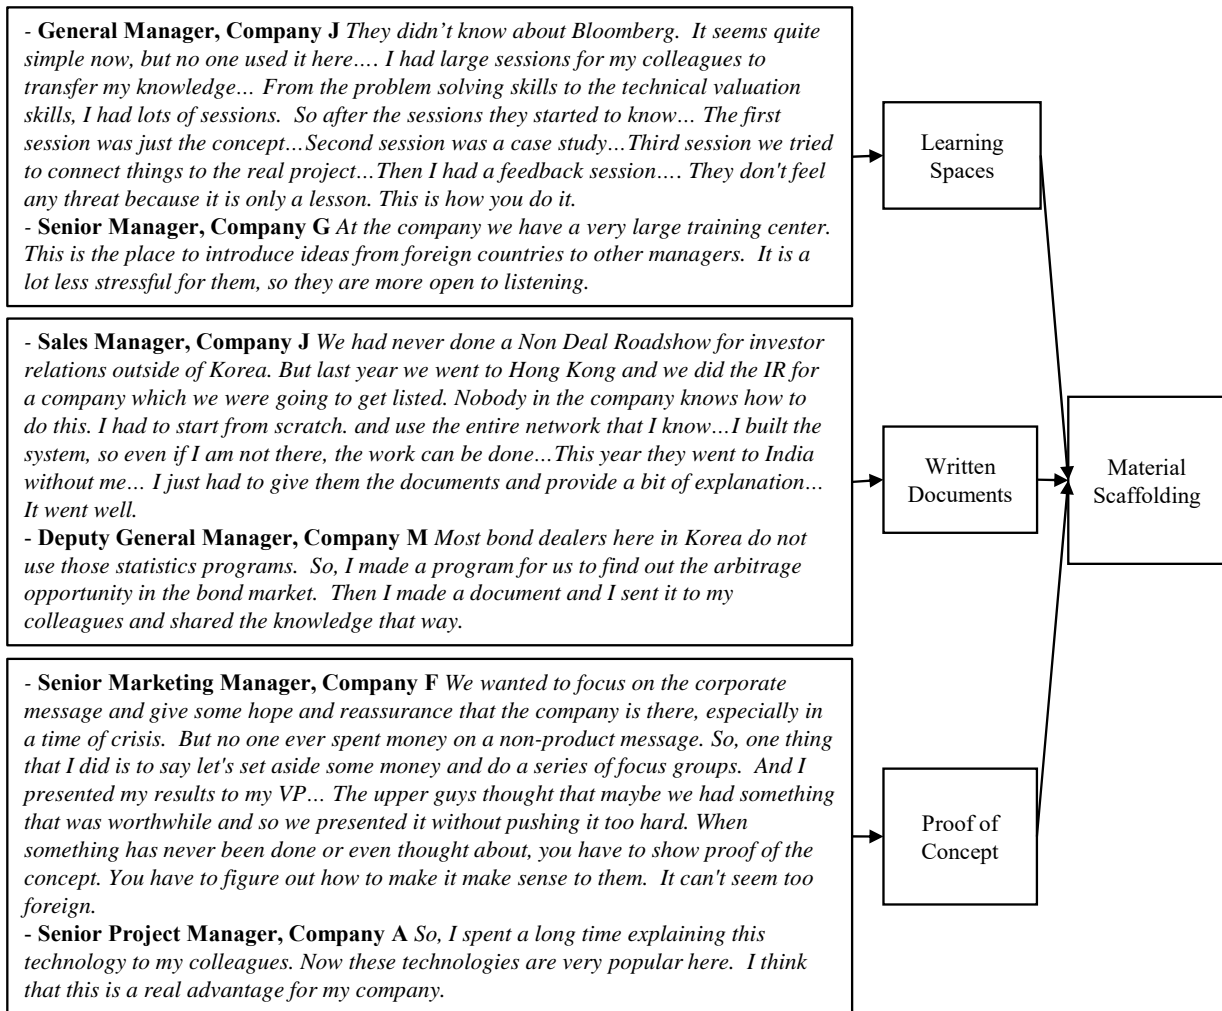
- **General Manager, Company J** *They didn't know about Bloomberg. It seems quite simple now, but no one used it here…. I had large sessions for my colleagues to transfer my knowledge… From the problem solving skills to the technical valuation skills, I had lots of sessions. So after the sessions they started to know… The first session was just the concept…Second session was a case study…Third session we tried to connect things to the real project…Then I had a feedback session…. They don't feel any threat because it is only a lesson. This is how you do it.*
- **Senior Manager, Company G** *At the company we have a very large training center. This is the place to introduce ideas from foreign countries to other managers. It is a lot less stressful for them, so they are more open to listening.*

Learning Spaces

- **Sales Manager, Company J** *We had never done a Non Deal Roadshow for investor relations outside of Korea. But last year we went to Hong Kong and we did the IR for a company which we were going to get listed. Nobody in the company knows how to do this. I had to start from scratch. and use the entire network that I know…I built the system, so even if I am not there, the work can be done…This year they went to India without me… I just had to give them the documents and provide a bit of explanation… It went well.*
- **Deputy General Manager, Company M** *Most bond dealers here in Korea do not use those statistics programs. So, I made a program for us to find out the arbitrage opportunity in the bond market. Then I made a document and I sent it to my colleagues and shared the knowledge that way.*

Written Documents

Material Scaffolding

- **Senior Marketing Manager, Company F** *We wanted to focus on the corporate message and give some hope and reassurance that the company is there, especially in a time of crisis. But no one ever spent money on a non-product message. So, one thing that I did is to say let's set aside some money and do a series of focus groups. And I presented my results to my VP… The upper guys thought that maybe we had something that was worthwhile and so we presented it without pushing it too hard. When something has never been done or even thought about, you have to show proof of the concept. You have to figure out how to make it make sense to them. It can't seem too foreign.*
- **Senior Project Manager, Company A** *So, I spent a long time explaining this technology to my colleagues. Now these technologies are very popular here. I think that this is a real advantage for my company.*

Proof of Concept